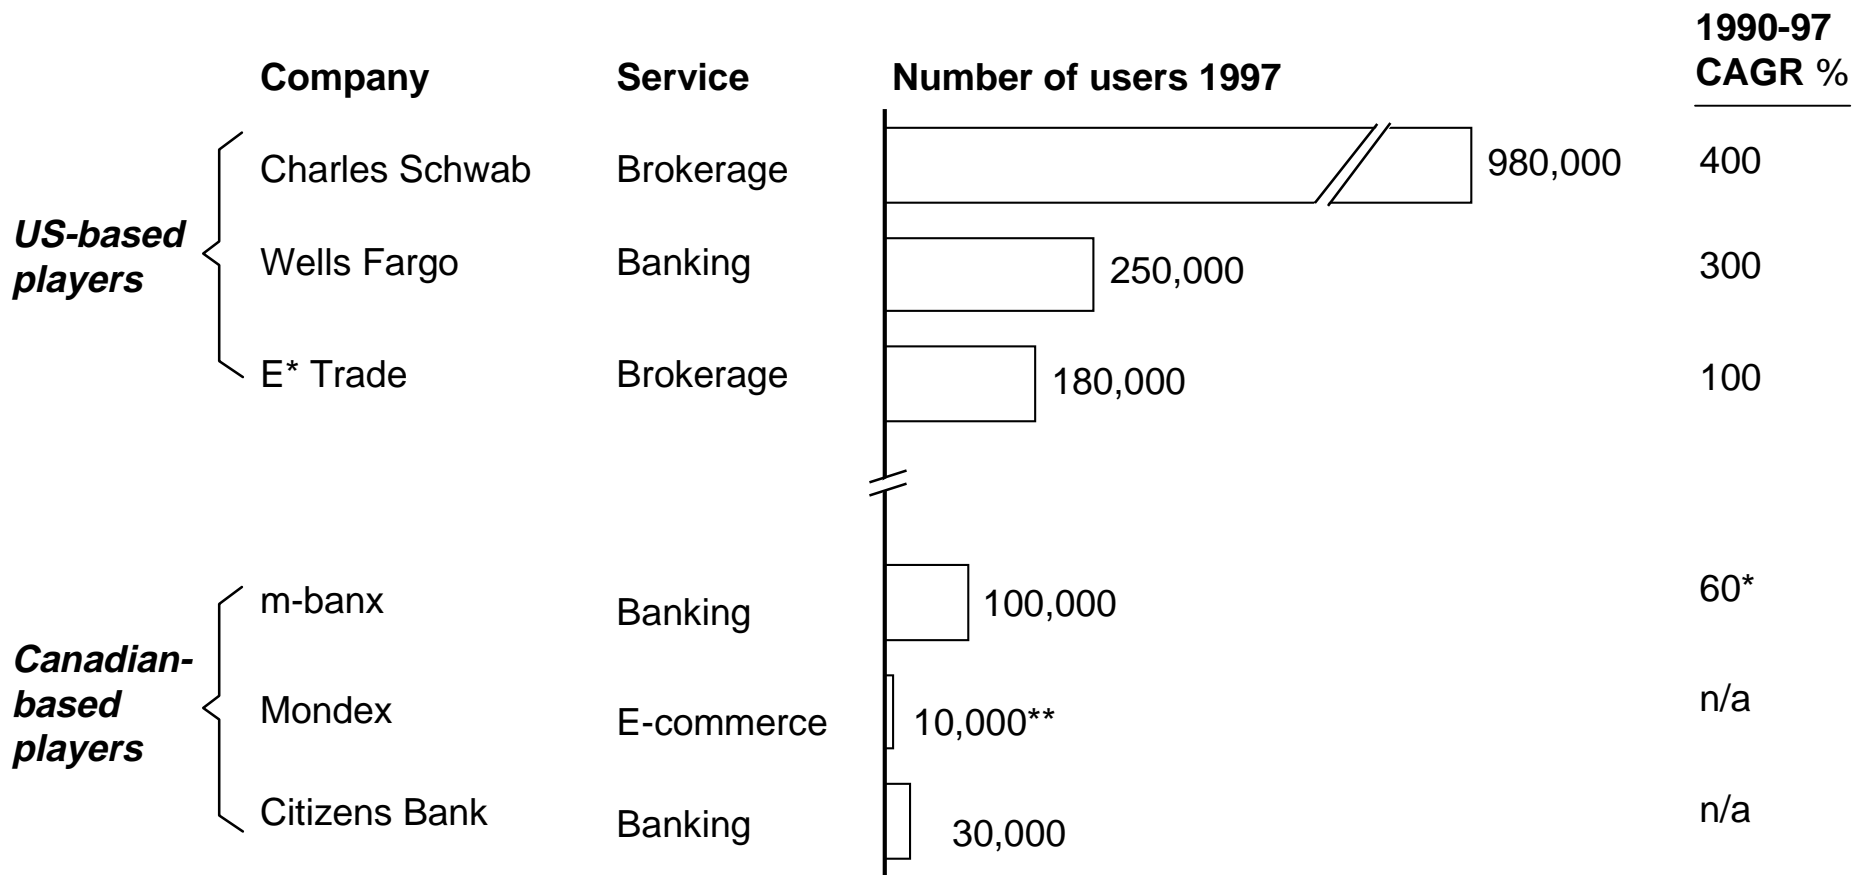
| | Company | Service | Number of users 1997 | 1990-97 CAGR % |
|---|---|---|---|---|
| US-based players | Charles Schwab | Brokerage | 980,000 | 400 |
| | Wells Fargo | Banking | 250,000 | 300 |
| | E* Trade | Brokerage | 180,000 | 100 |
| Canadian-based players | m-banx | Banking | 100,000 | 60* |
| | Mondex | E-commerce | 10,000** | n/a |
| | Citizens Bank | Banking | 30,000 | n/a |